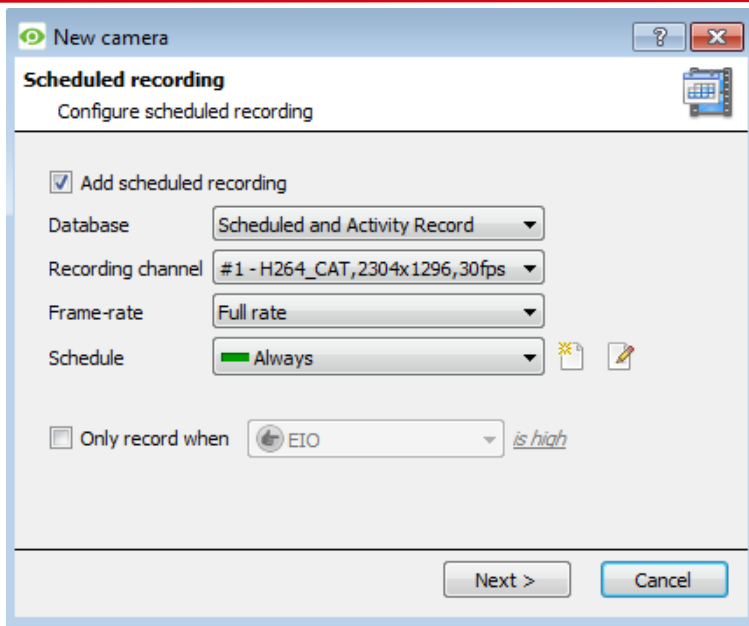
New camera

?

Scheduled recording

Configure scheduled recording

Add scheduled recording

Database Scheduled and Activity Record

Recording channel #1 - H264_CAT,2304x1296,30fps

Frame-rate Full rate

Schedule Always

Only record when EIO is high

Next >

Cancel